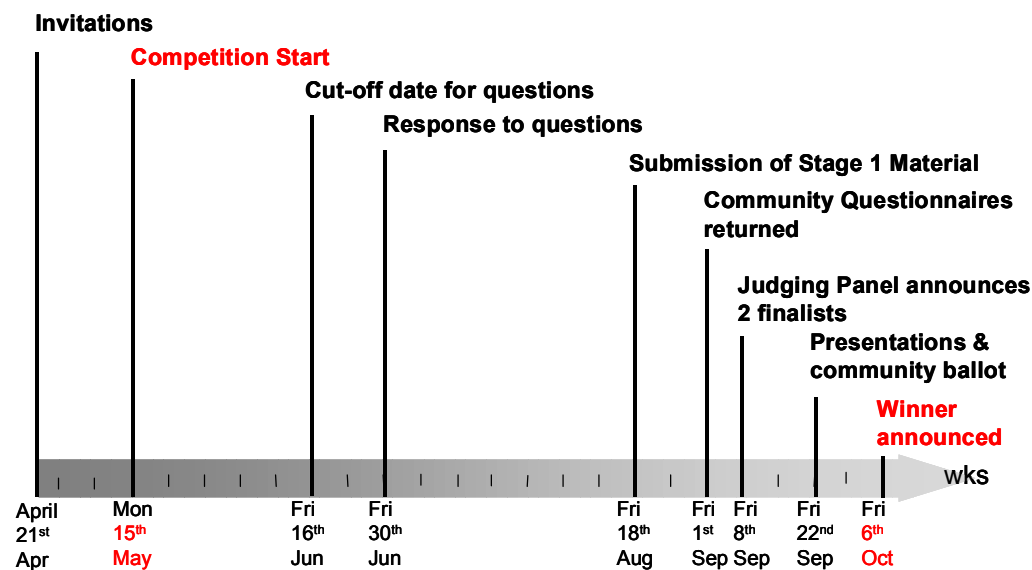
Invitations

Competition Start

Cut-off date for questions

Response to questions

Submission of Stage 1 Material

Community Questionnaires returned

Judging Panel announces 2 finalists

Presentations & community ballot

Winner announced

wks

April $21^{st}$ Apr

Mon $15^{th}$ May

Fri $16^{th}$ Jun

Fri $30^{th}$ Jun

Fri $18^{th}$ Aug

Fri $1^{st}$ Sep

Fri $8^{th}$ Sep

Fri $22^{nd}$ Sep

Fri $6^{th}$ Oct